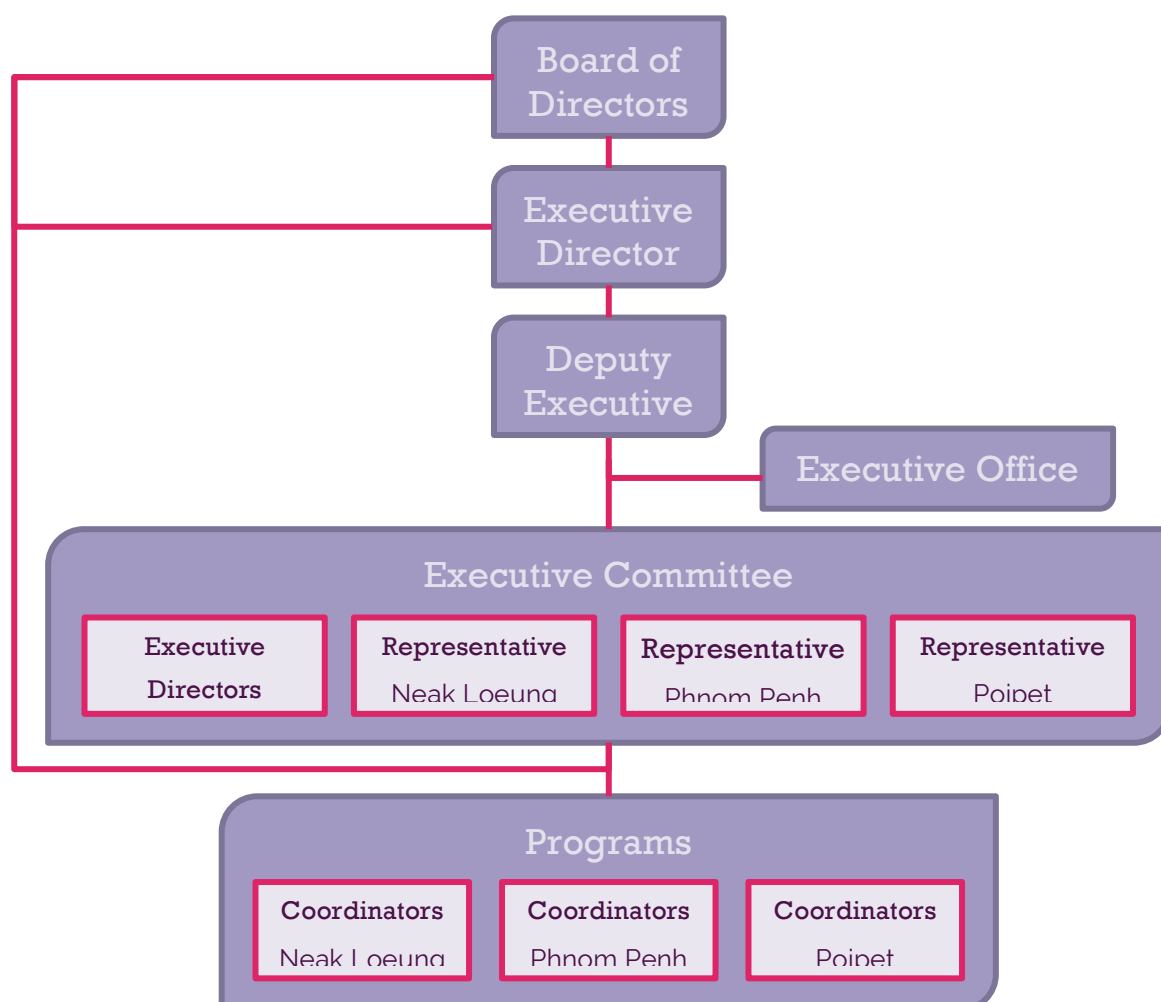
Board of Directors

Executive Director

Deputy Executive

Executive Office

Executive Committee

Executive Directors

Representative Neak Loeung

Representative Phnom Penh

Representative Poipet

Programs

Coordinators Neak Loeung

Coordinators Phnom Penh

Coordinators Poipet